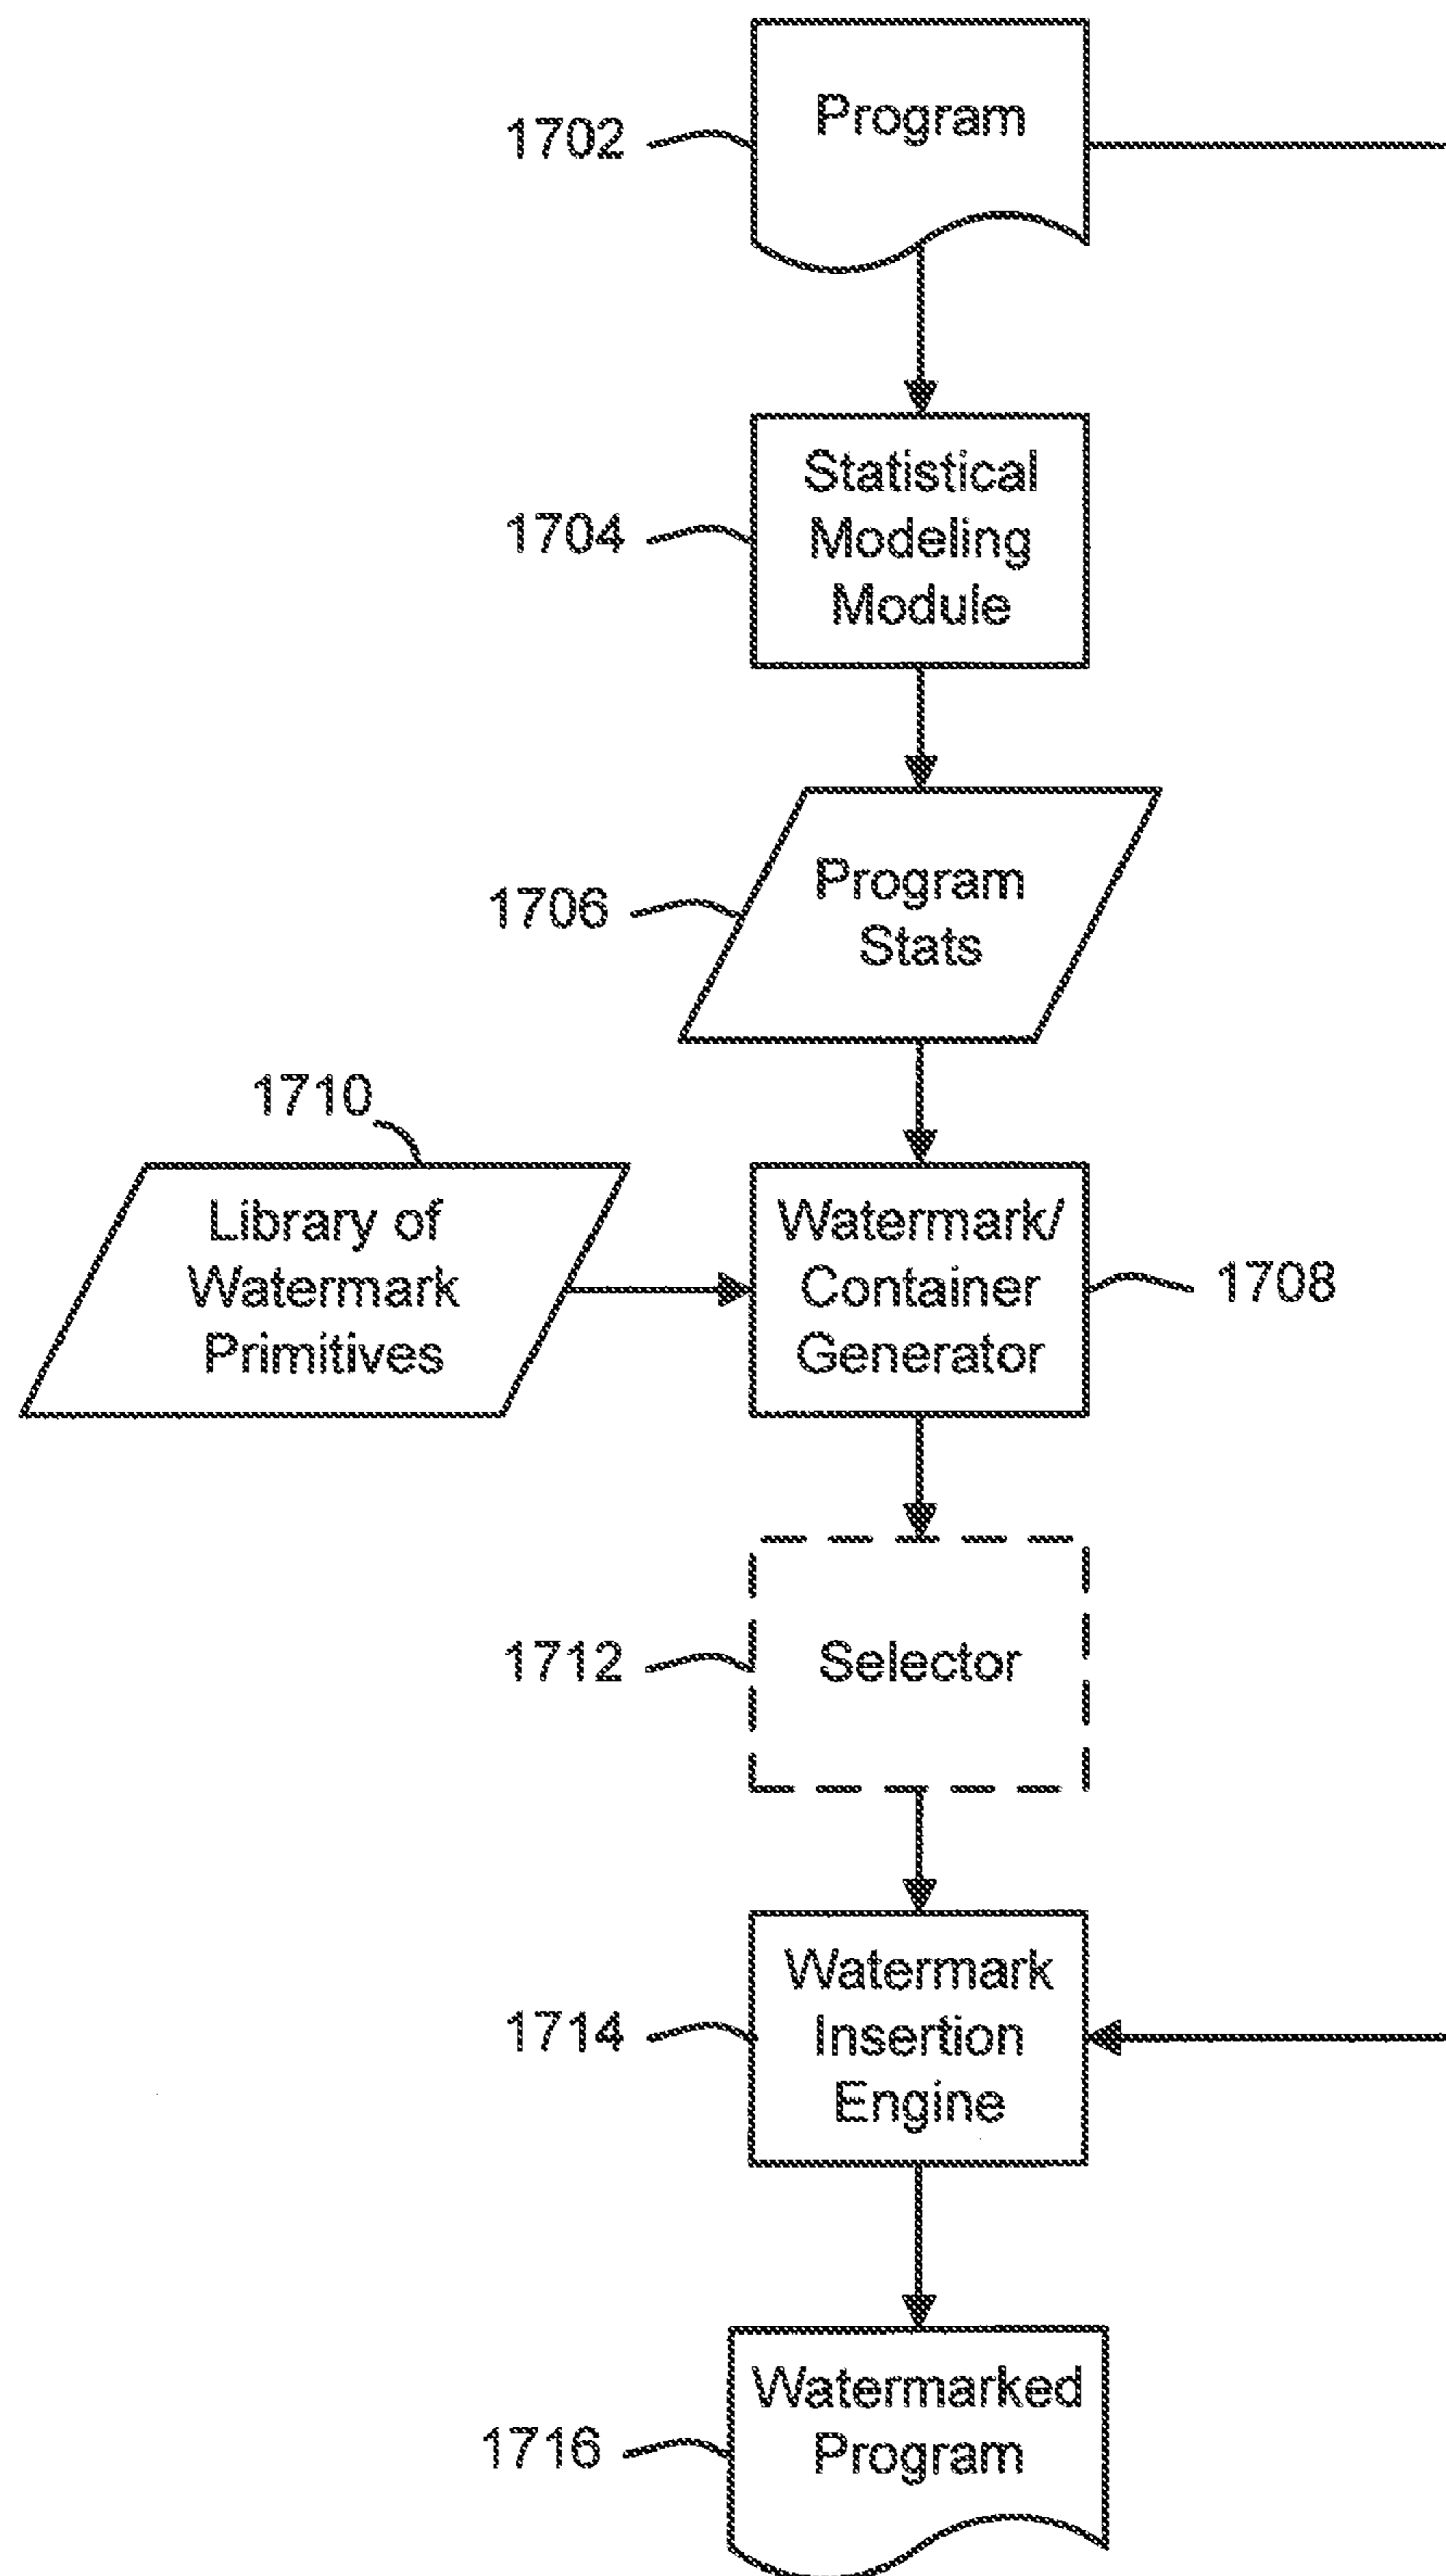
1702
Program

1704
Statistical Modeling Module

1706
Program Stats

1710
Library of Watermark Primitives

Watermark/ Container Generator
1708

1712
Selector

1714
Watermark Insertion Engine

1716
Watermarked Program